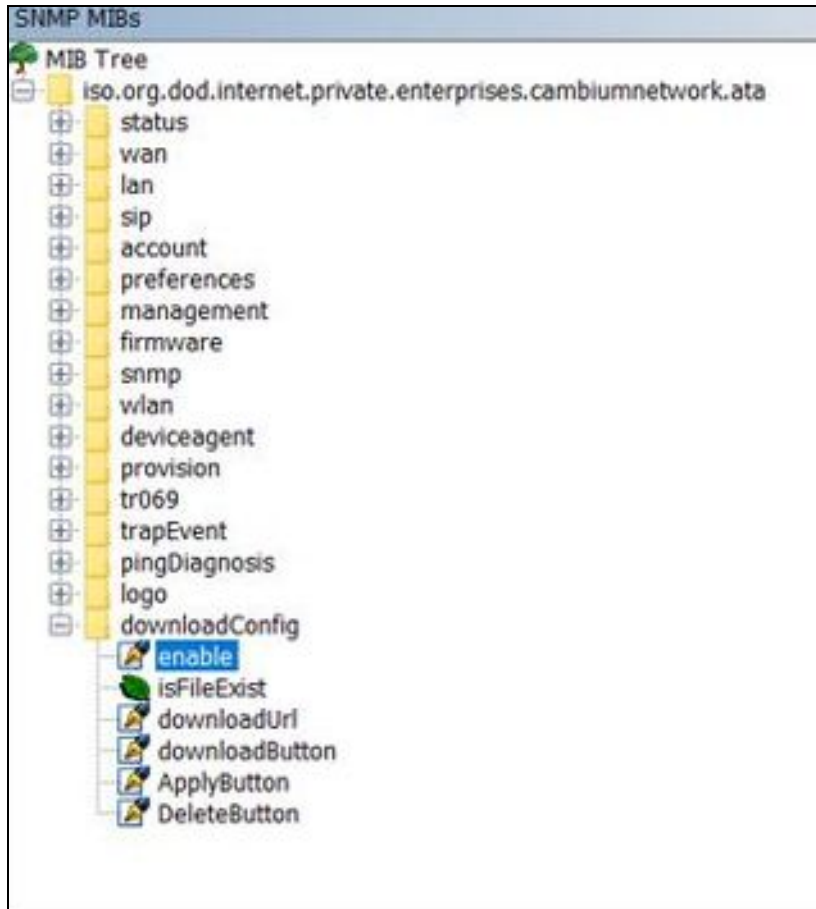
SNMP MIBs
MIB Tree
iso.org.dod.internet.private.enterprises.cambiumnetwork.ata
status
wan
lan
sip
account
preferences
management
firmware
snmp
wlan
deviceagent
provision
tr069
trapEvent
pingDiagnosis
logo
downloadConfig
enable
isFileExist
downloadUrl
downloadButton
ApplyButton
DeleteButton